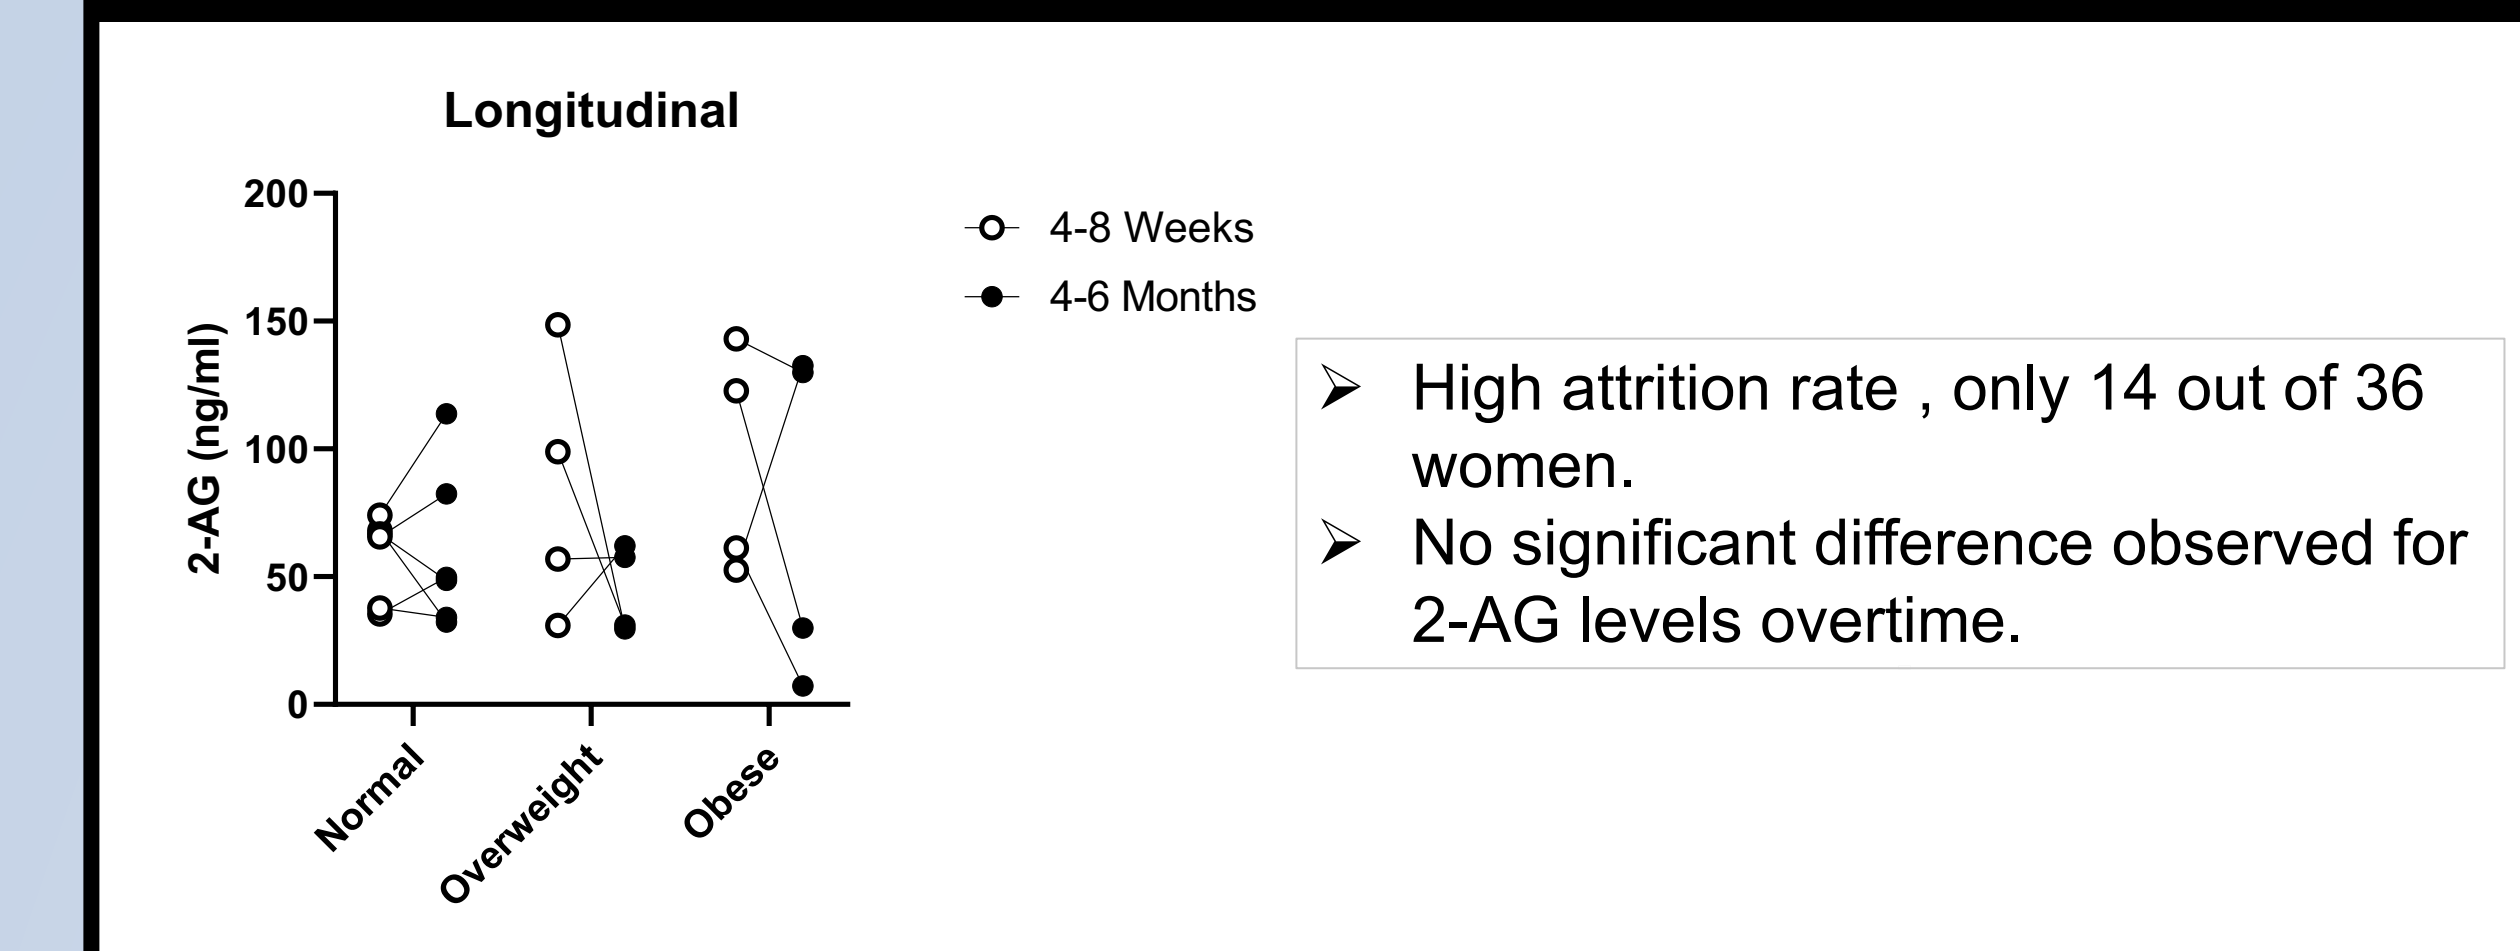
Longitudinal

200
150
100
50
0

2-AG (ng/ml)

Normal
Overweight
Obese

4-8 Weeks
4-6 Months

➢ High attrition rate , only 14 out of 36 women.
➢ No significant difference observed for 2-AG levels overtime.